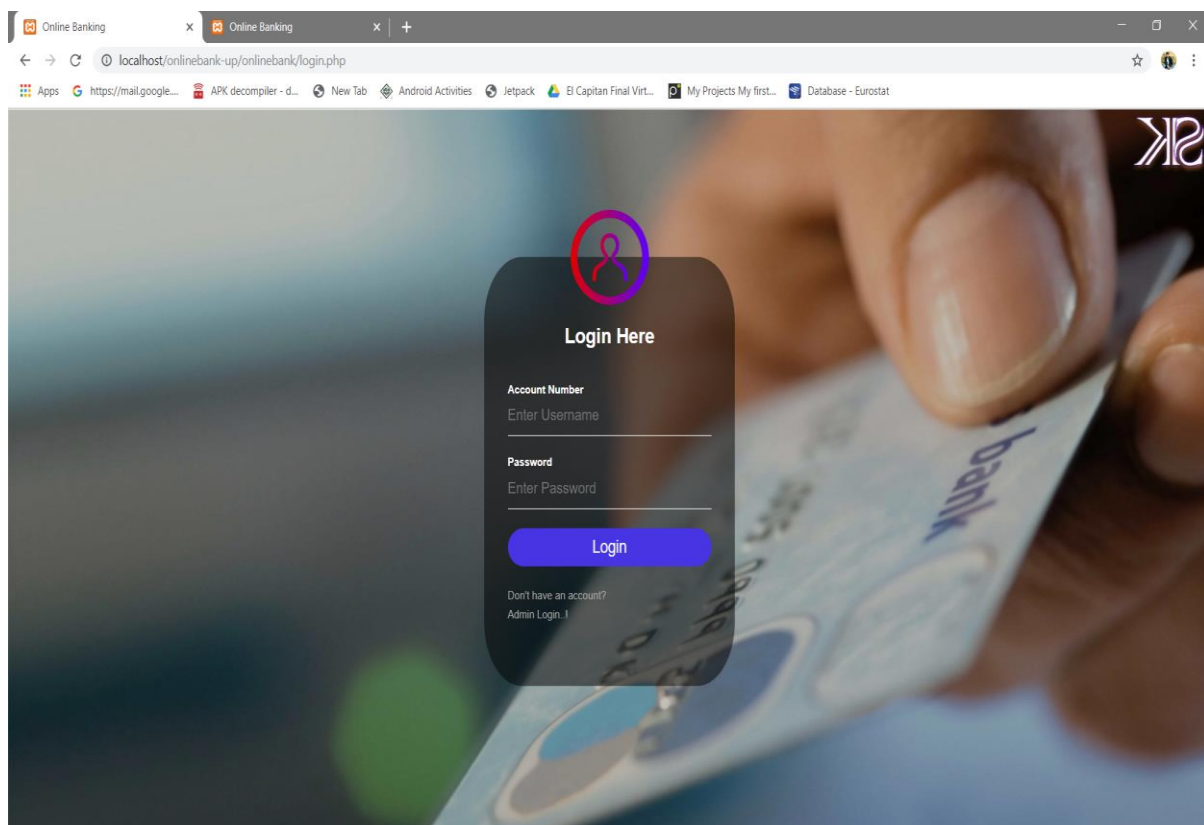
Online Banking ×
Online Banking ×
+

localhost/onlinebank-up/onlinebank/login.php

Apps https://mail.google.... APK decompiler - d... New Tab Android Activities Jetpack El Capitan Final Virt... My Projects My first... Database - Eurostat

Login Here

Account Number
Enter Username

Password
Enter Password

Login

Don't have an account?
Admin Login..!

bank